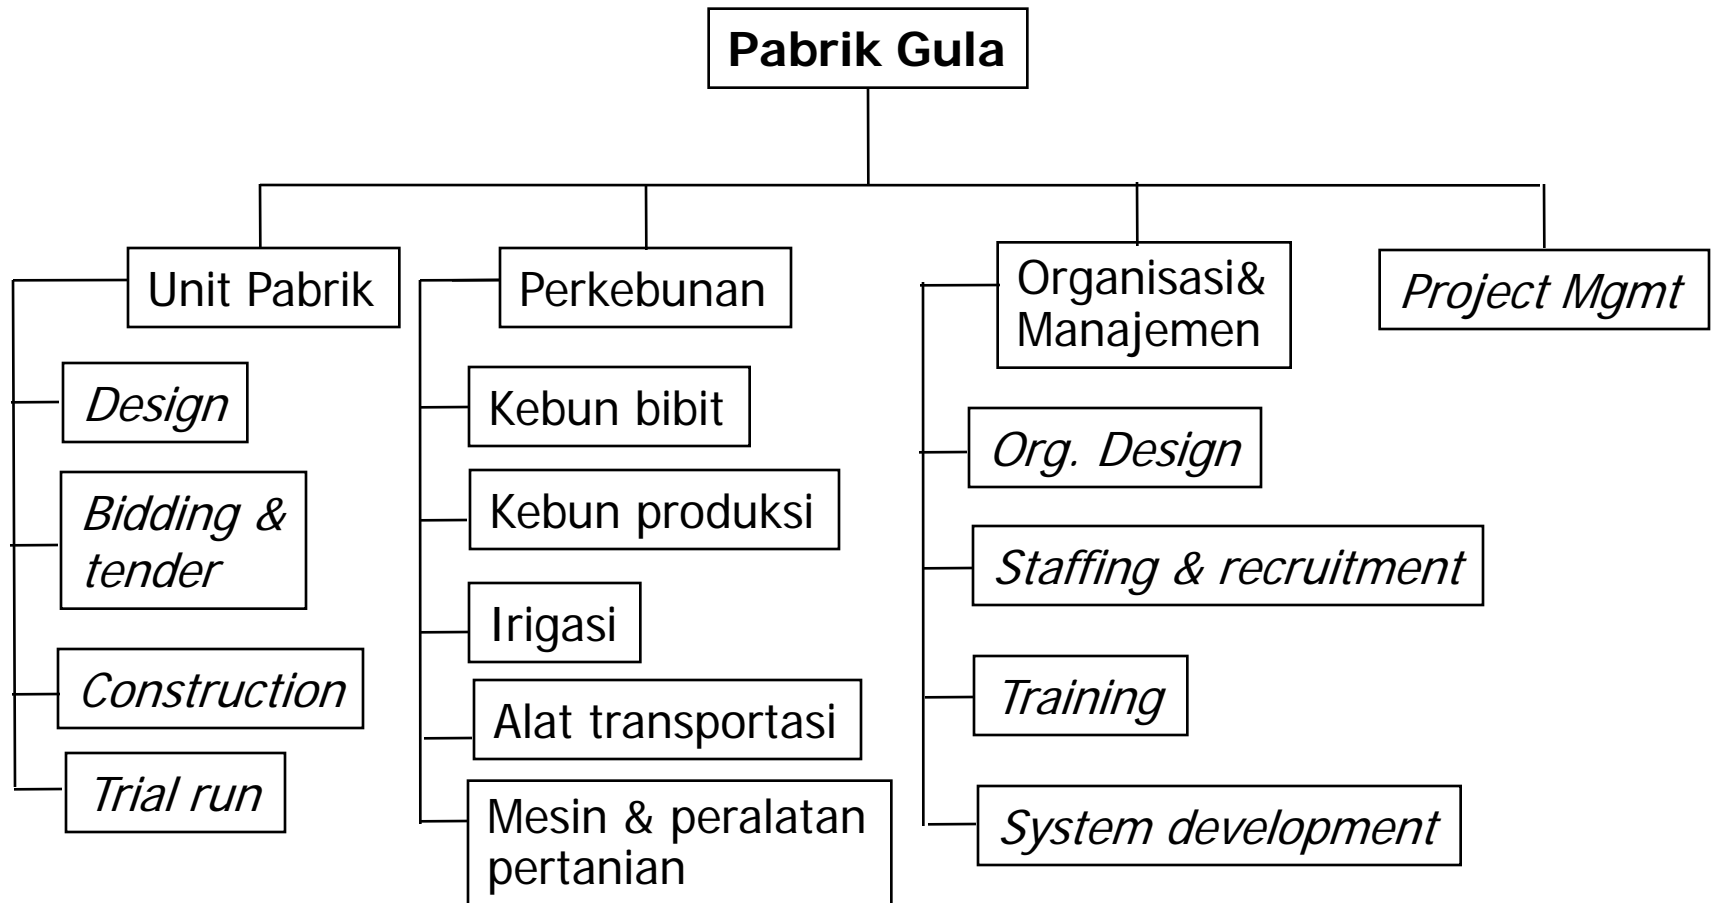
Pabrik Gula

Unit Pabrik

Design

Bidding & tender

Construction

Trial run

Perkebunan

Kebun bibit

Kebun produksi

Irigasi

Alat transportasi

Mesin & peralatan pertanian

Organisasi& Manajemen

Org. Design

Staffing & recruitment

Training

System development

Project Mgmt